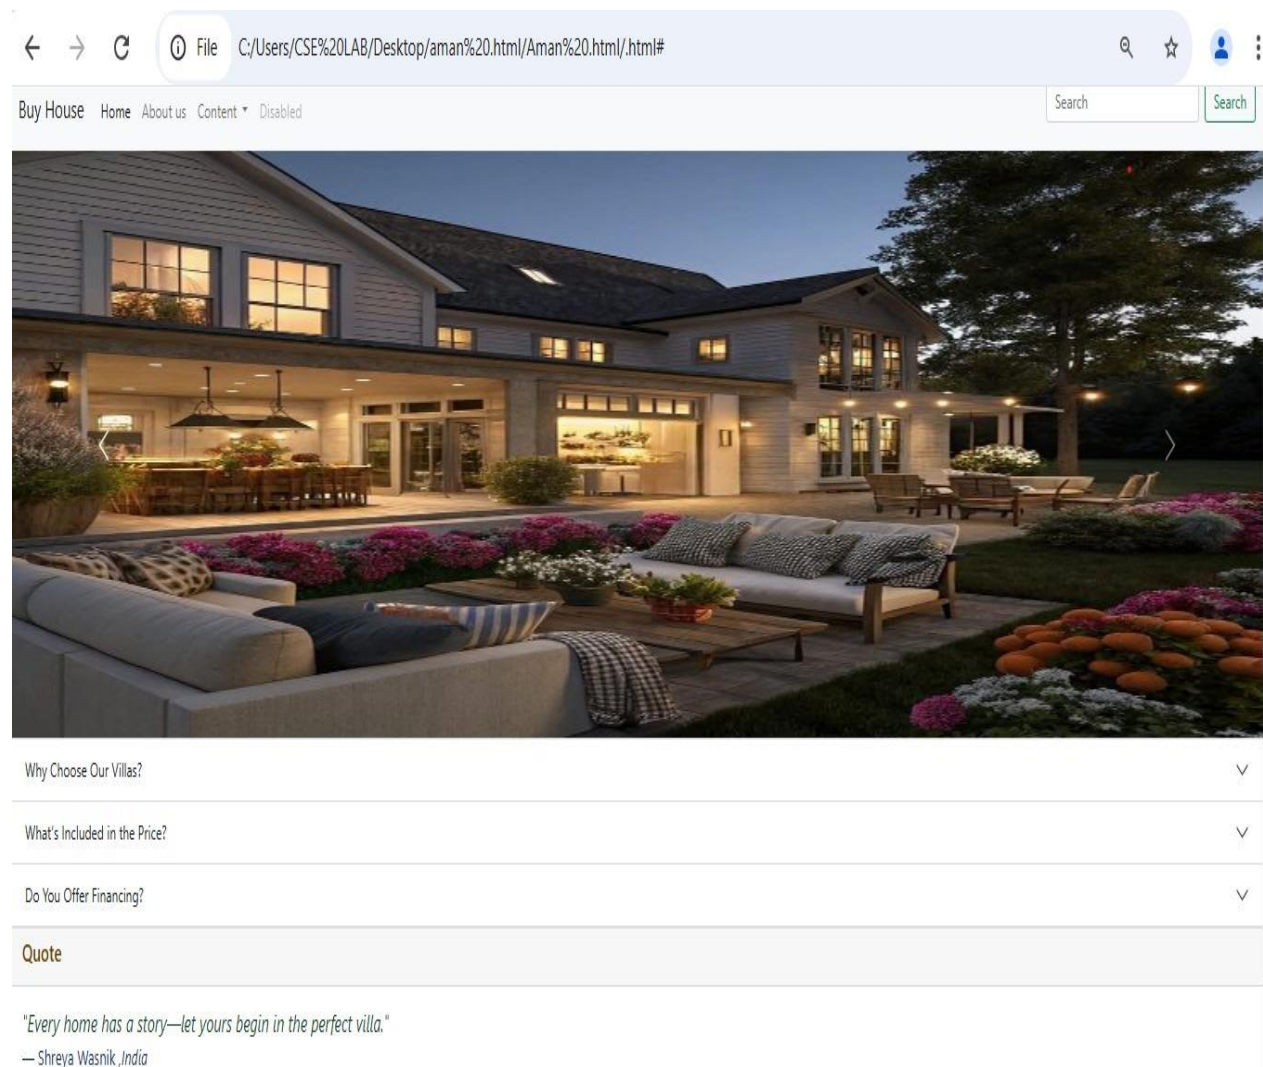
File C:/Users/CSE%20LAB/Desktop/aman%20.html/Aman%20.html/.html#

Buy House Home About us Content Disabled

Search Search

Why Choose Our Villas?

What's Included in the Price?

Do You Offer Financing?

Quote

"Every home has a story—let yours begin in the perfect villa."
— Shreya Wasnik ,India